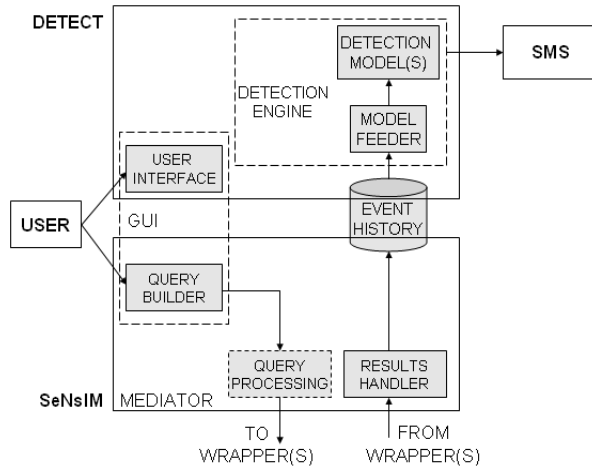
DETECT

DETECTION MODEL(S)

SMS

DETECTION ENGINE

MODEL FEEDER

USER INTERFACE

USER

GUI

EVENT HISTORY

QUERY BUILDER

QUERY PROCESSING

RESULTS HANDLER

SeNsIM

MEDIATOR

TO WRAPPER(S)

FROM WRAPPER(S)